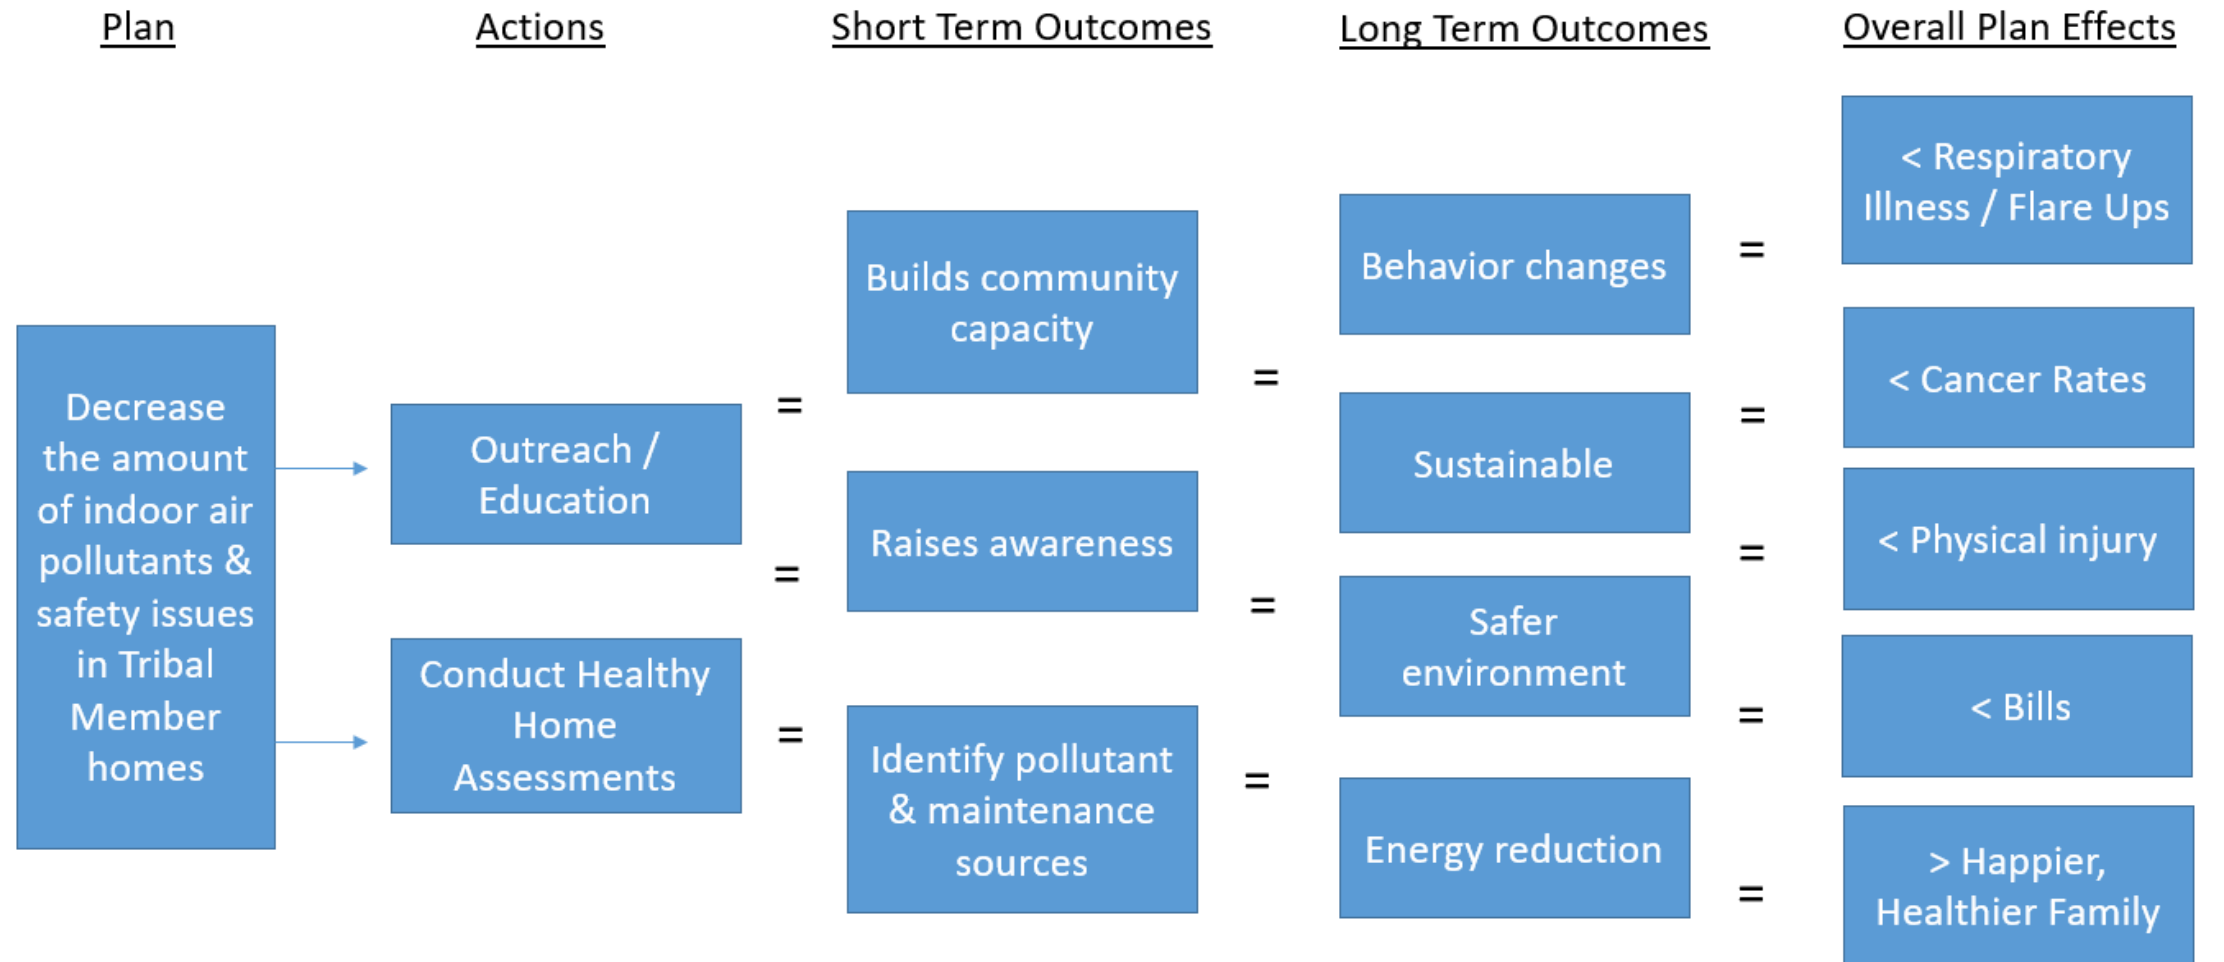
Plan

Decrease the amount of indoor air pollutants & safety issues in Tribal Member homes

Actions

Outreach / Education

Conduct Healthy Home Assessments

Short Term Outcomes

=

Builds community capacity

=

Raises awareness

=

Identify pollutant & maintenance sources

Long Term Outcomes

=

Behavior changes

=

Sustainable

Safer environment

=

Energy reduction

Overall Plan Effects

=

< Respiratory Illness / Flare Ups

=

< Cancer Rates

=

< Physical injury

=

< Bills

=

> Happier, Healthier Family